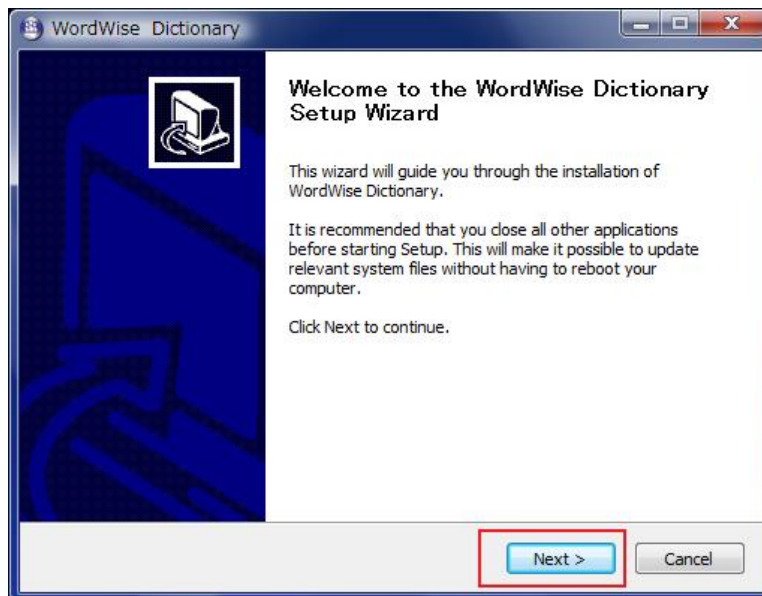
WordWise Dictionary

Welcome to the WordWise Dictionary Setup Wizard

This wizard will guide you through the installation of WordWise Dictionary.

It is recommended that you close all other applications before starting Setup. This will make it possible to update relevant system files without having to reboot your computer.

Click Next to continue.

Next >
Cancel